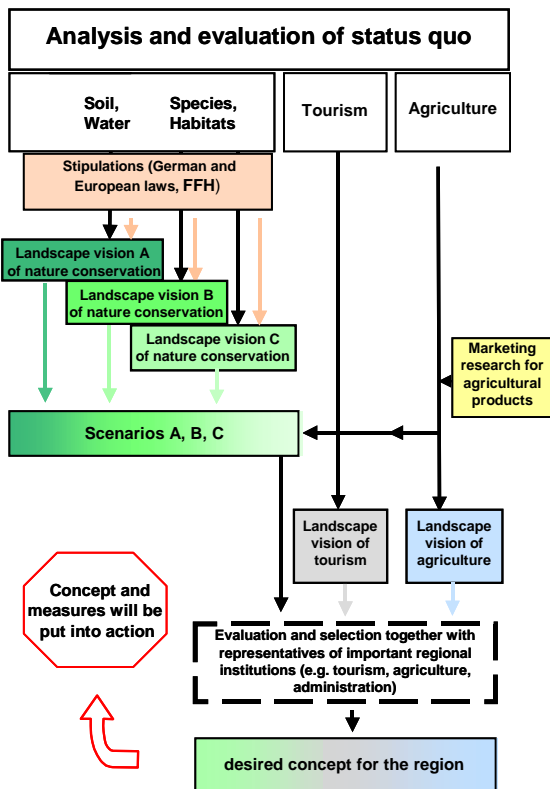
Analysis and evaluation of status quo

Soil, Water

Species, Habitats

Tourism

Agriculture

Stipulations (German and European laws, FFH)

Landscape vision A of nature conservation

Landscape vision B of nature conservation

Landscape vision C of nature conservation

Marketing research for agricultural products

Scenarios A, B, C

Landscape vision of tourism

Landscape vision of agriculture

Concept and measures will be put into action

Evaluation and selection together with representatives of important regional institutions (e.g. tourism, agriculture, administration)

desired concept for the region